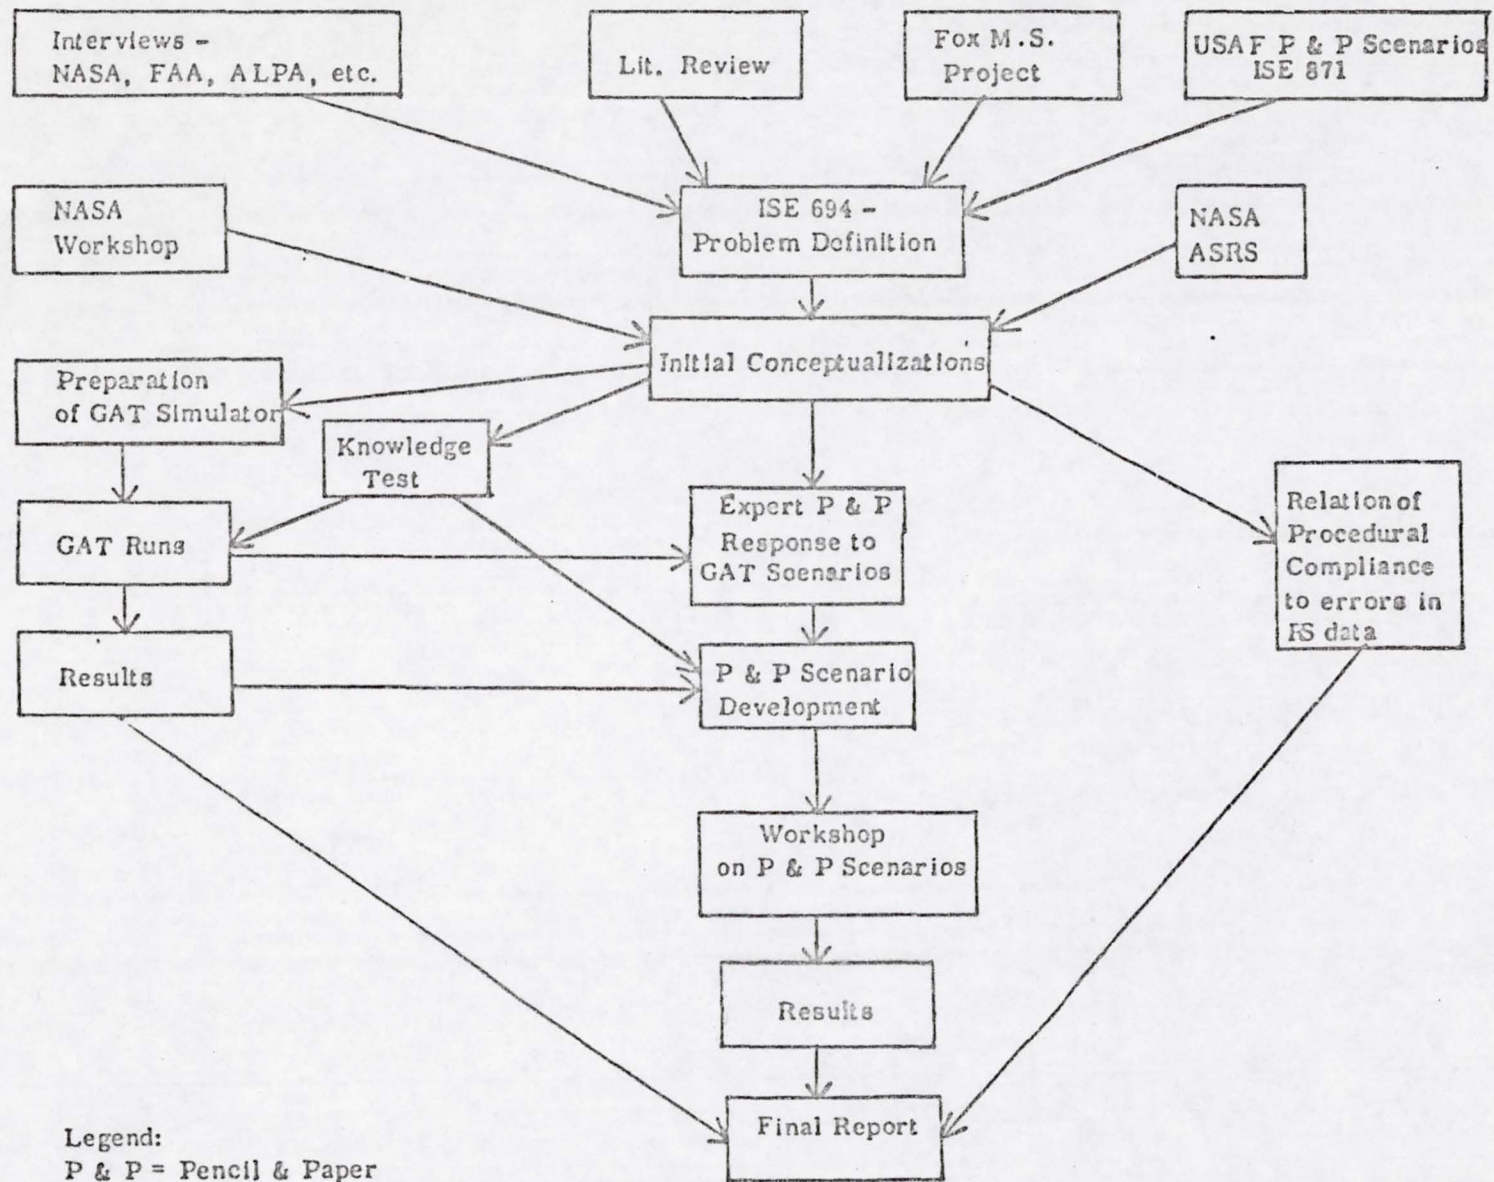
Interviews -
NASA, FAA, ALPA, etc.

Lit. Review

Fox M.S.
Project

USAF P & P Scenarios
ISE 871

NASA
Workshop

ISE 694 -
Problem Definition

NASA
ASRS

Initial Conceptualizations

Preparation
of GAT Simulator

Knowledge
Test

Expert P & P
Response to
GAT Scenarios

Relation of
Procedural
Compliance
to errors in
FS data

GAT Runs

Results

P & P Scenario
Development

Workshop
on P & P Scenarios

Results

Final Report

Legend:
P & P = Pencil & Paper